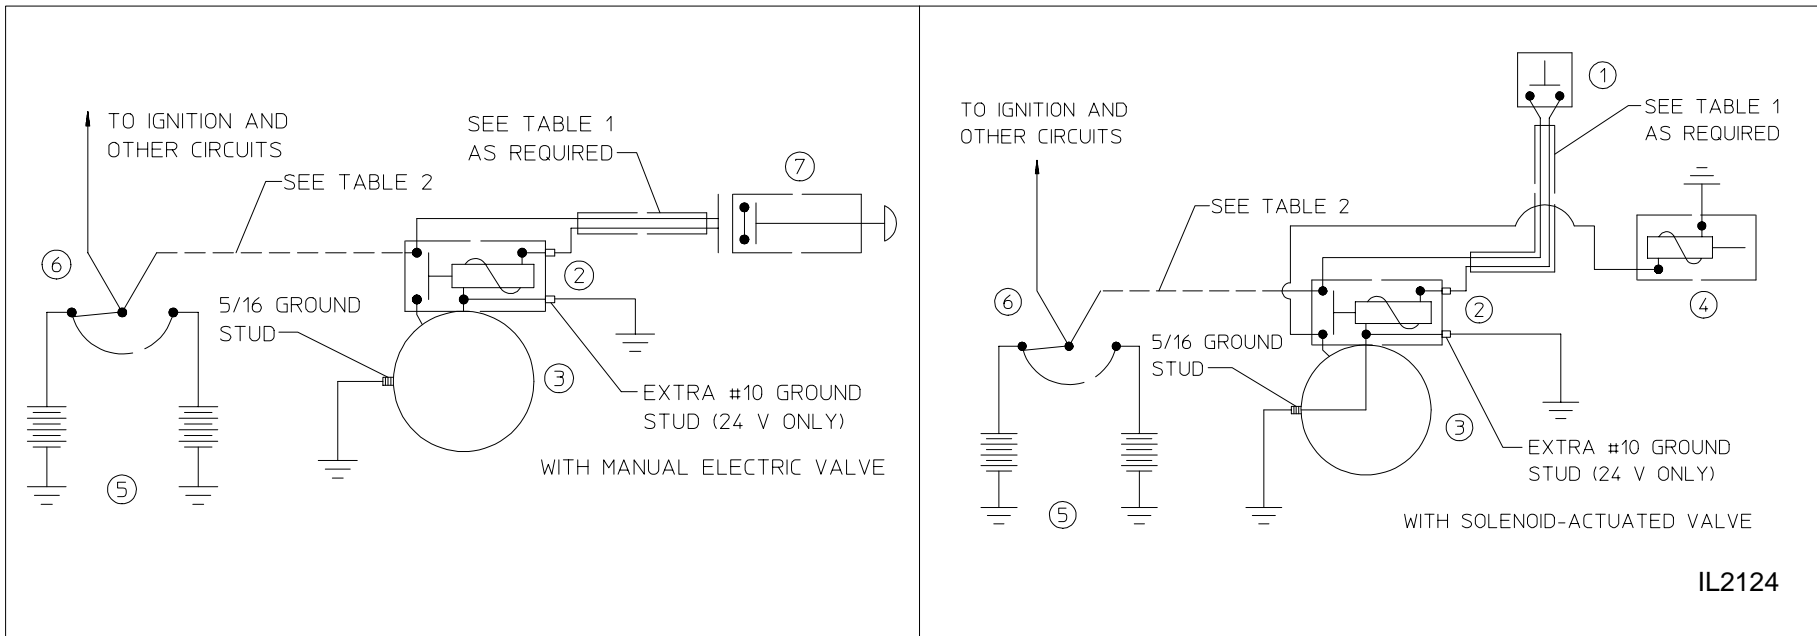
TO IGNITION AND OTHER CIRCUITS

SEE TABLE 1 AS REQUIRED

7

SEE TABLE 2

6

2

5/16 GROUND STUD

3

EXTRA #10 GROUND STUD (24 V ONLY)

5

WITH MANUAL ELECTRIC VALVE

1

TO IGNITION AND OTHER CIRCUITS

SEE TABLE 1 AS REQUIRED

SEE TABLE 2

6

2

4

5/16 GROUND STUD

3

EXTRA #10 GROUND STUD (24 V ONLY)

5

WITH SOLENOID-ACTUATED VALVE

IL2124